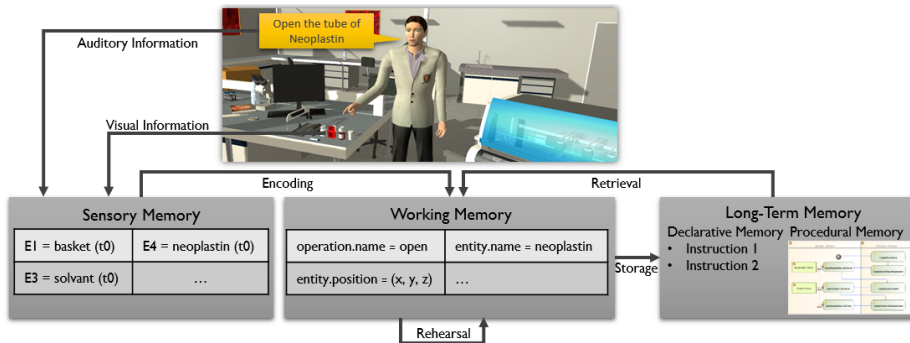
Open the tube of Neoplastin

Auditory Information

Visual Information

Encoding

Retrieval

Sensory Memory

| E1 = basket (t0) | E4 = neoplastin (t0) |
|---|---|
| E3 = solvant (t0) | … |

Working Memory

| operation.name = open | entity.name = neoplastin |
|---|---|
| entity.position = (x, y, z) | … |

Storage

Long-Term Memory

Declarative Memory

• Instruction 1
• Instruction 2

Procedural Memory

Rehearsal